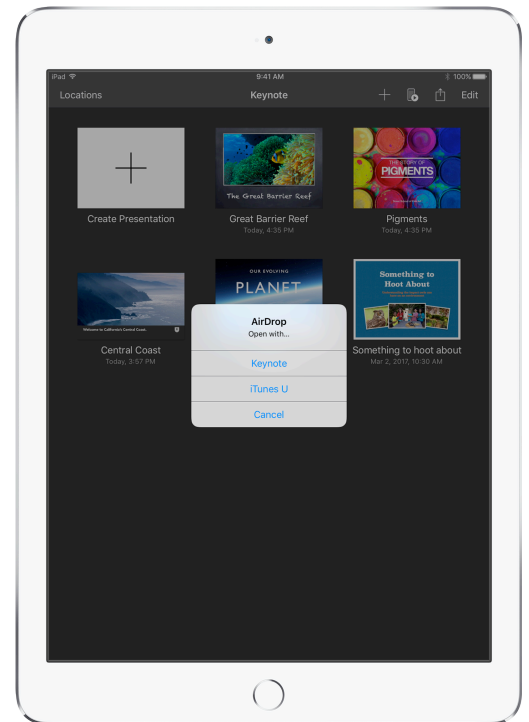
iPad
9:41 AM
100%

Locations
Keynote
Edit

Create Presentation

The Great Barrier Reef
Great Barrier Reef
Today, 4:35 PM

THE STORY OF
PIGMENTS
Pigments
Today, 4:35 PM

Welcome to California's Central Coast
Central Coast
Today, 3:57 PM

OUR EVOLVING
PLANET

Something to Hoot About
Something to hoot about
Mar 2, 2017, 10:30 AM

AirDrop
Open with...
Keynote
iTunes U
Cancel